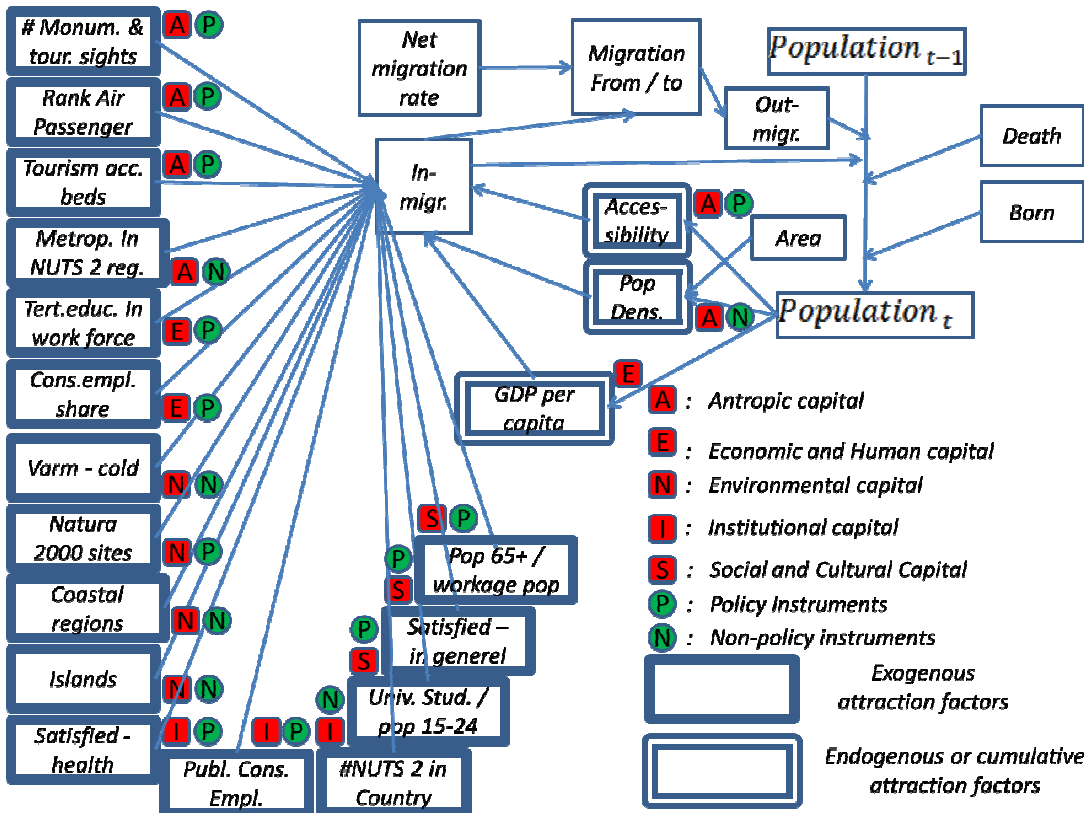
# Monum. & tour. sights A P

Rank Air Passenger A P

Tourism acc. beds A P

Metrop. In NUTS 2 reg. A N

Tert.educ. In work force E P

Cons.empl. share E P

Varm - cold N N

Natura 2000 sites N P

Coastal regions N N

Islands N N

Satisfied - health I P

I P Publ. Cons. Empl.

I #NUTS 2 in Country

N Univ. Stud. / pop 15-24

P S Satisfied – in generel

P S Pop 65+ / workage pop

S P

Net migration rate

Migration From / to

Out-migr.

$Population_{t-1}$

Death

In-migr.

Acces-sibility A P

Area

Born

Pop Dens. A N

$Population_{t}$

GDP per capita E

A : Antropic capital

E : Economic and Human capital

N : Environmental capital

I : Institutional capital

S : Social and Cultural Capital

P : Policy Instruments

N : Non-policy instruments

Exogenous attraction factors

Endogenous or cumulative attraction factors